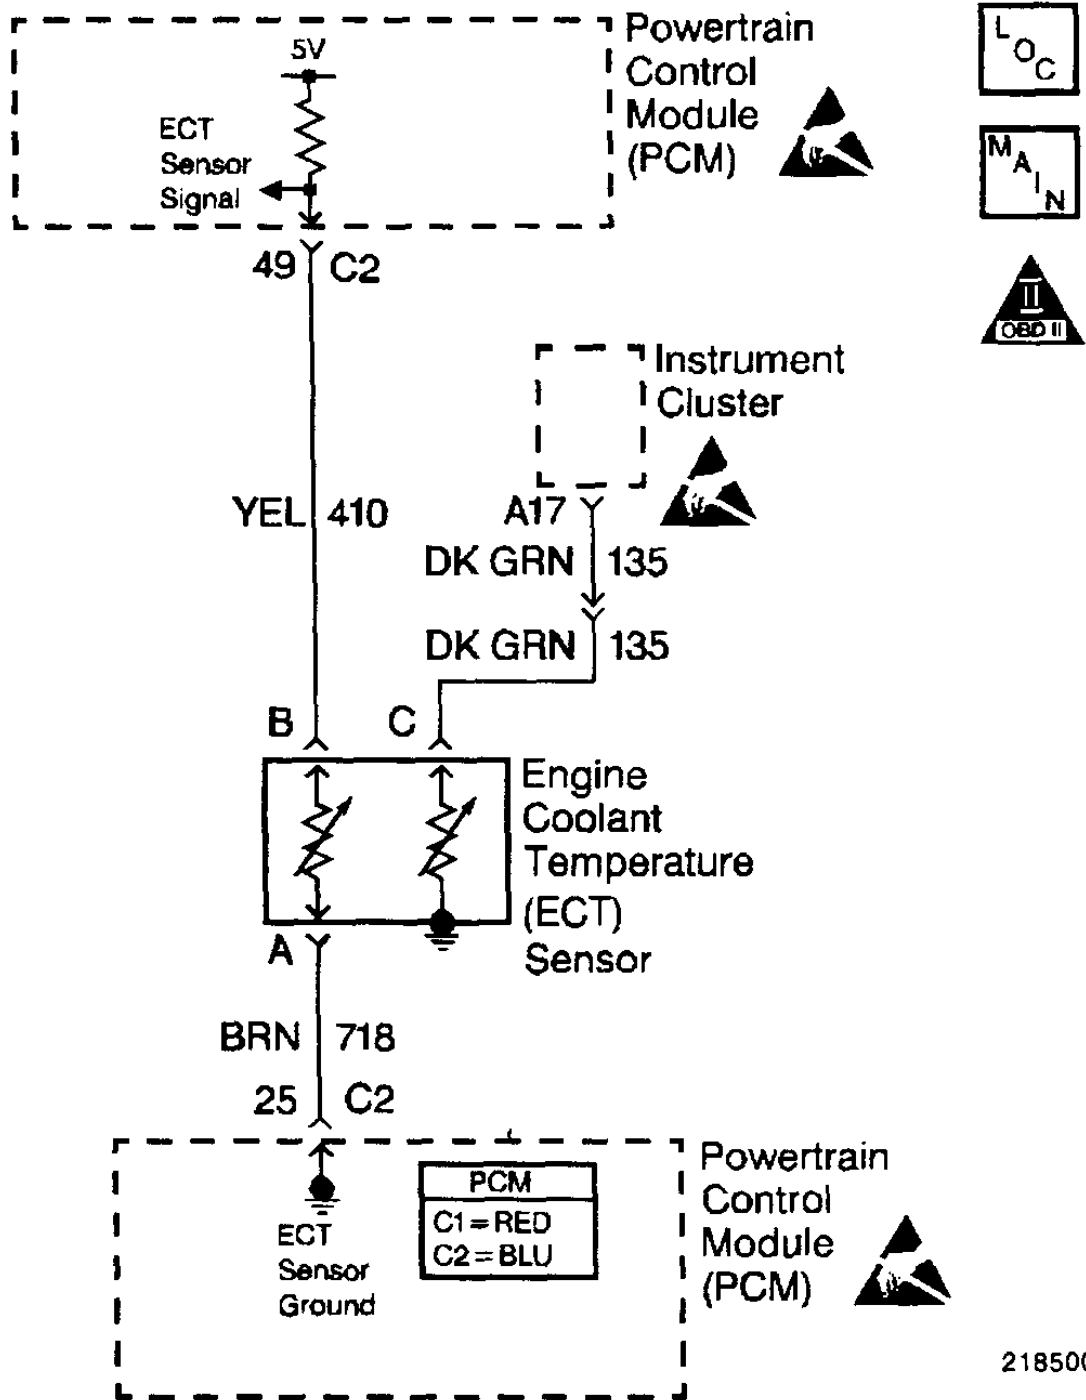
5V
ECT Sensor Signal

Powertrain Control Module (PCM)

LOC

MAIN

II
OBD II

49 C2

Instrument Cluster

YEL 410

A17

DK GRN 135

DK GRN 135

B C

Engine Coolant Temperature (ECT) Sensor

A

BRN 718

25 C2

ECT Sensor Ground

| PCM |
|---|
| C1 = RED |
| C2 = BLU |

Powertrain Control Module (PCM)

218500